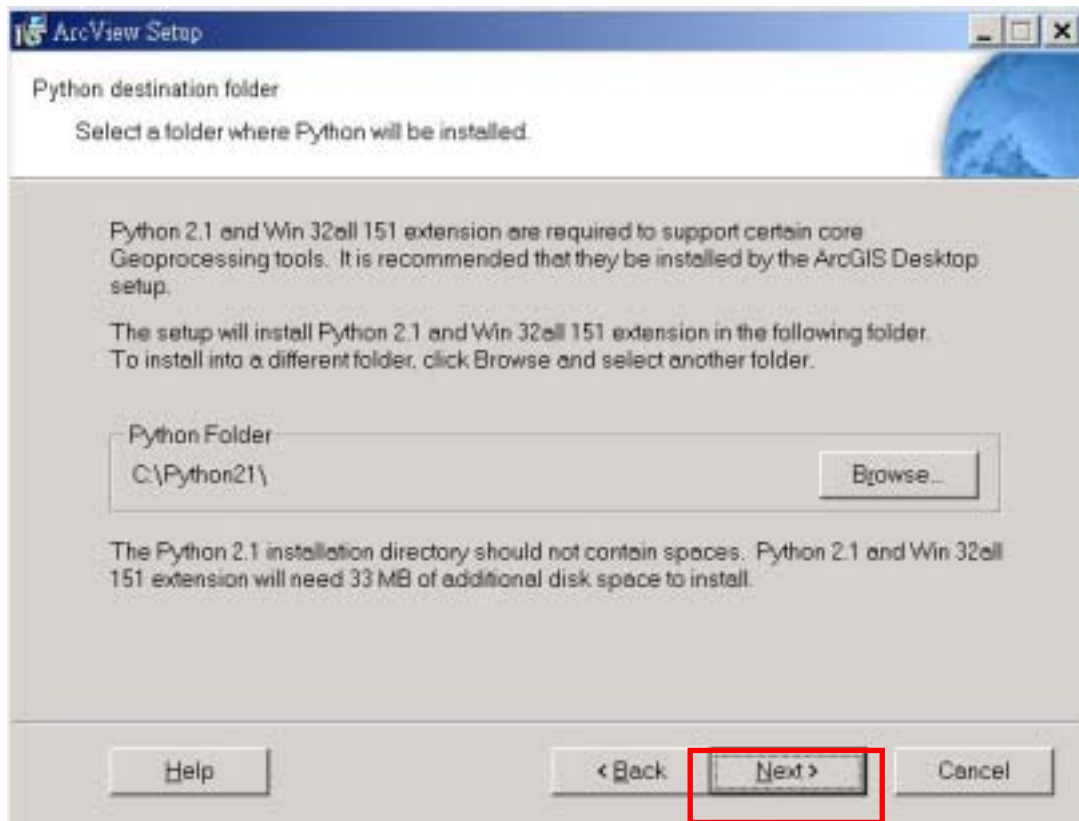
ArcView Setup

Python destination folder

Select a folder where Python will be installed.

Python 2.1 and Win 32all 151 extension are required to support certain core Geoprocessing tools. It is recommended that they be installed by the ArcGIS Desktop setup.

The setup will install Python 2.1 and Win 32all 151 extension in the following folder. To install into a different folder, click Browse and select another folder.

Python Folder

C:\Python21\

Browse...

The Python 2.1 installation directory should not contain spaces. Python 2.1 and Win 32all 151 extension will need 33 MB of additional disk space to install.

Help

< Back

Next >

Cancel